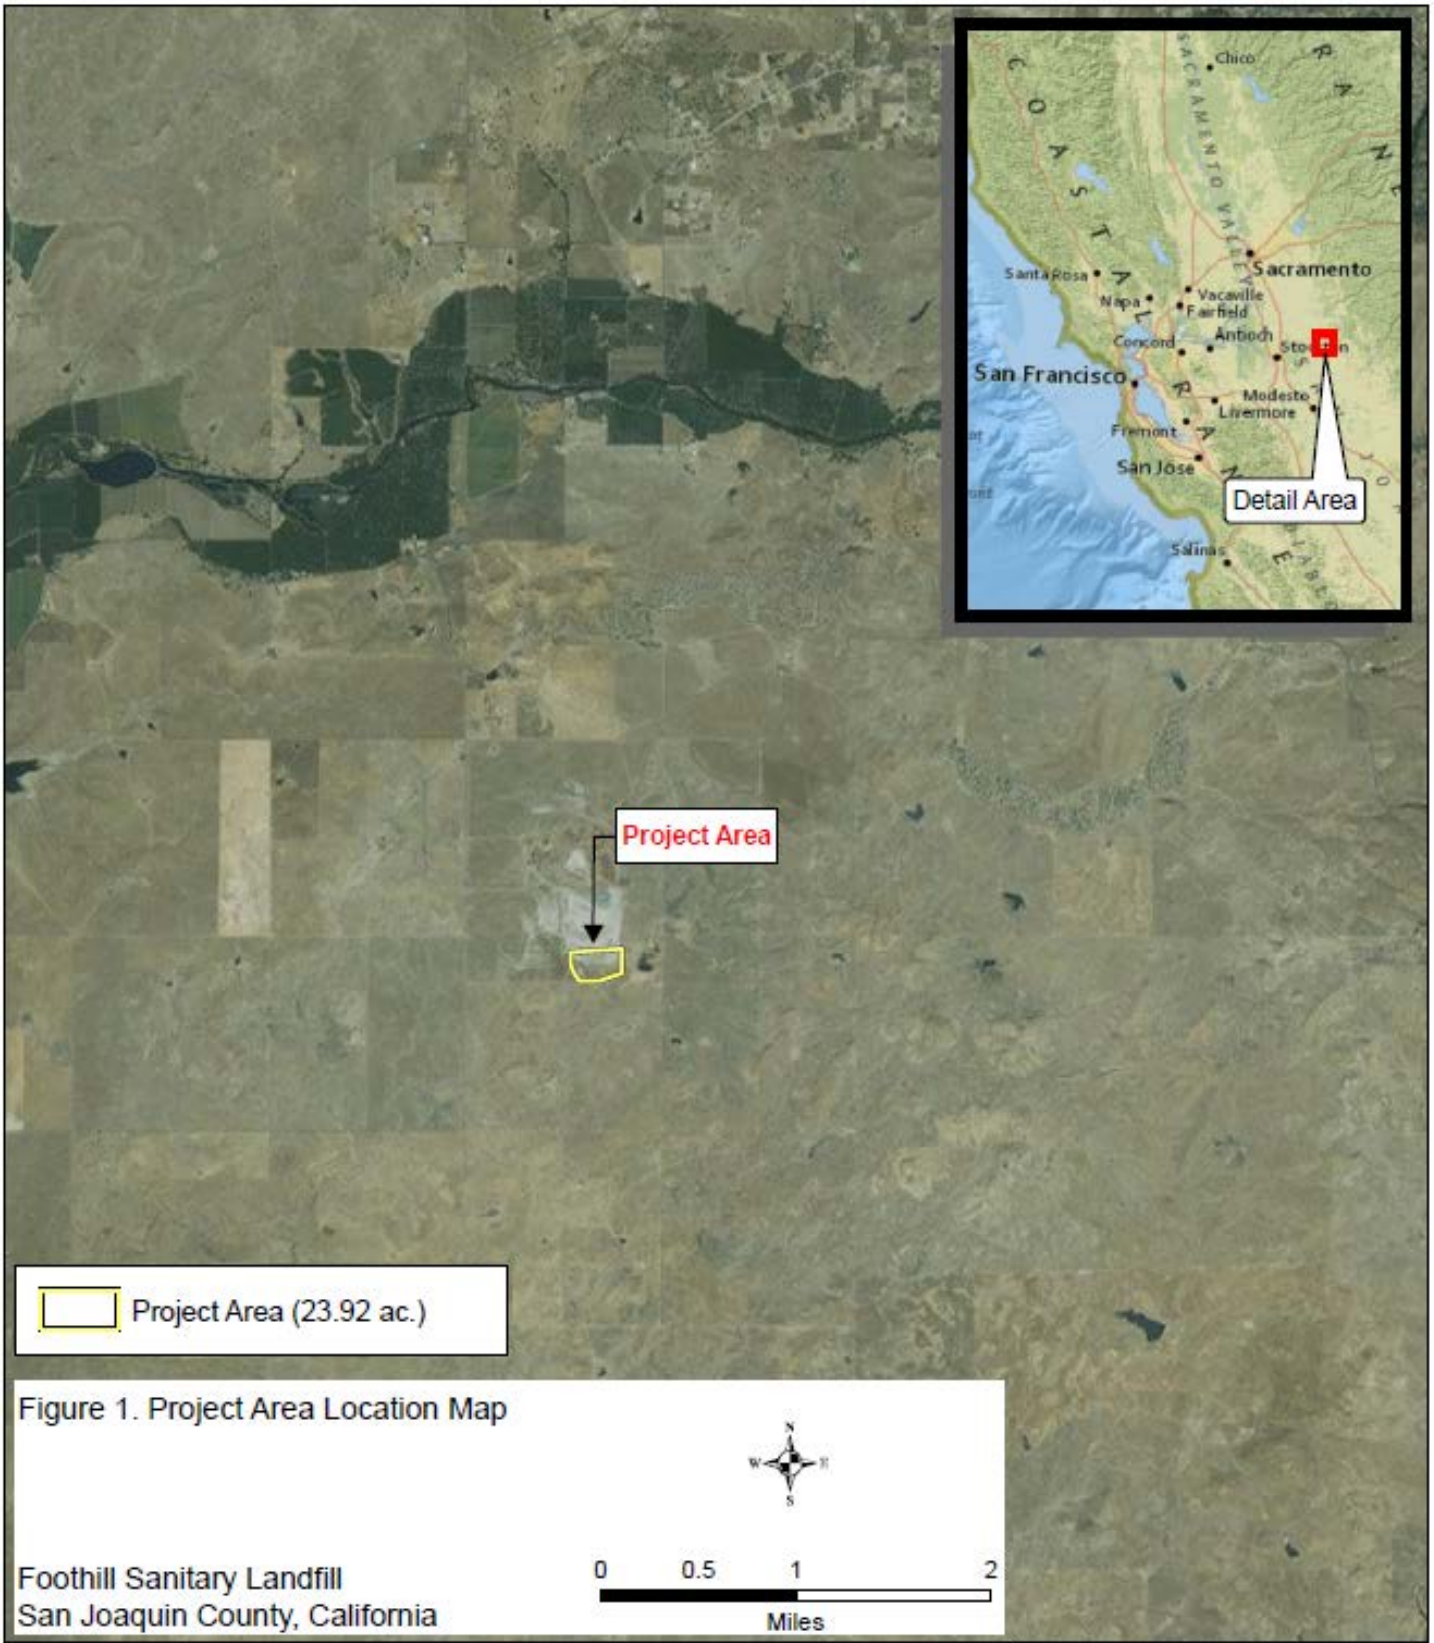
Chico

SACRAMENTO VALLEY

COASTAL

Sacramento

Santa Rosa

Napa

Vacaville

Fairfield

Antioch

Concord

Sto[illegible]n

San Francisco

Modesto

Livermore

Fremont

San José

Detail Area

Salinas

Project Area

Project Area (23.92 ac.)

Figure 1. Project Area Location Map

N

W

E

S

Foothill Sanitary Landfill
San Joaquin County, California

0 0.5 1 2

Miles